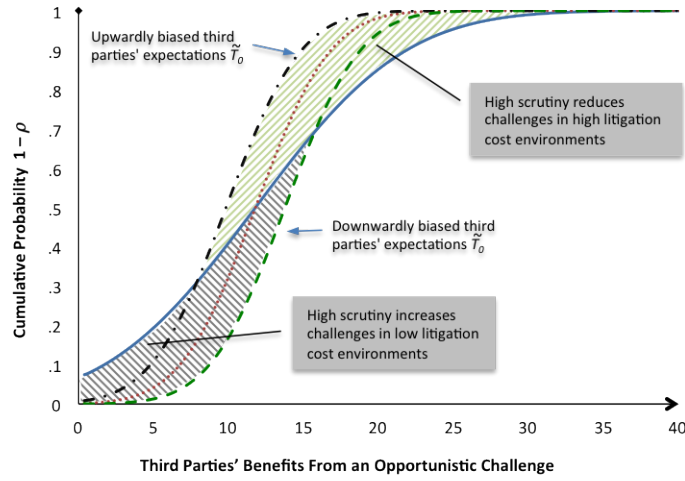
Upwardly biased third parties' expectations $\tilde{T}_0$

High scrutiny reduces challenges in high litigation cost environments

Downwardly biased third parties' expectations $\tilde{T}_0$

High scrutiny increases challenges in low litigation cost environments

Cumulative Probability $1-\rho$

1
.9
.8
.7
.6
.5
.4
.3
.2
.1
0

0 5 10 15 20 25 30 35 40

Third Parties' Benefits From an Opportunistic Challenge